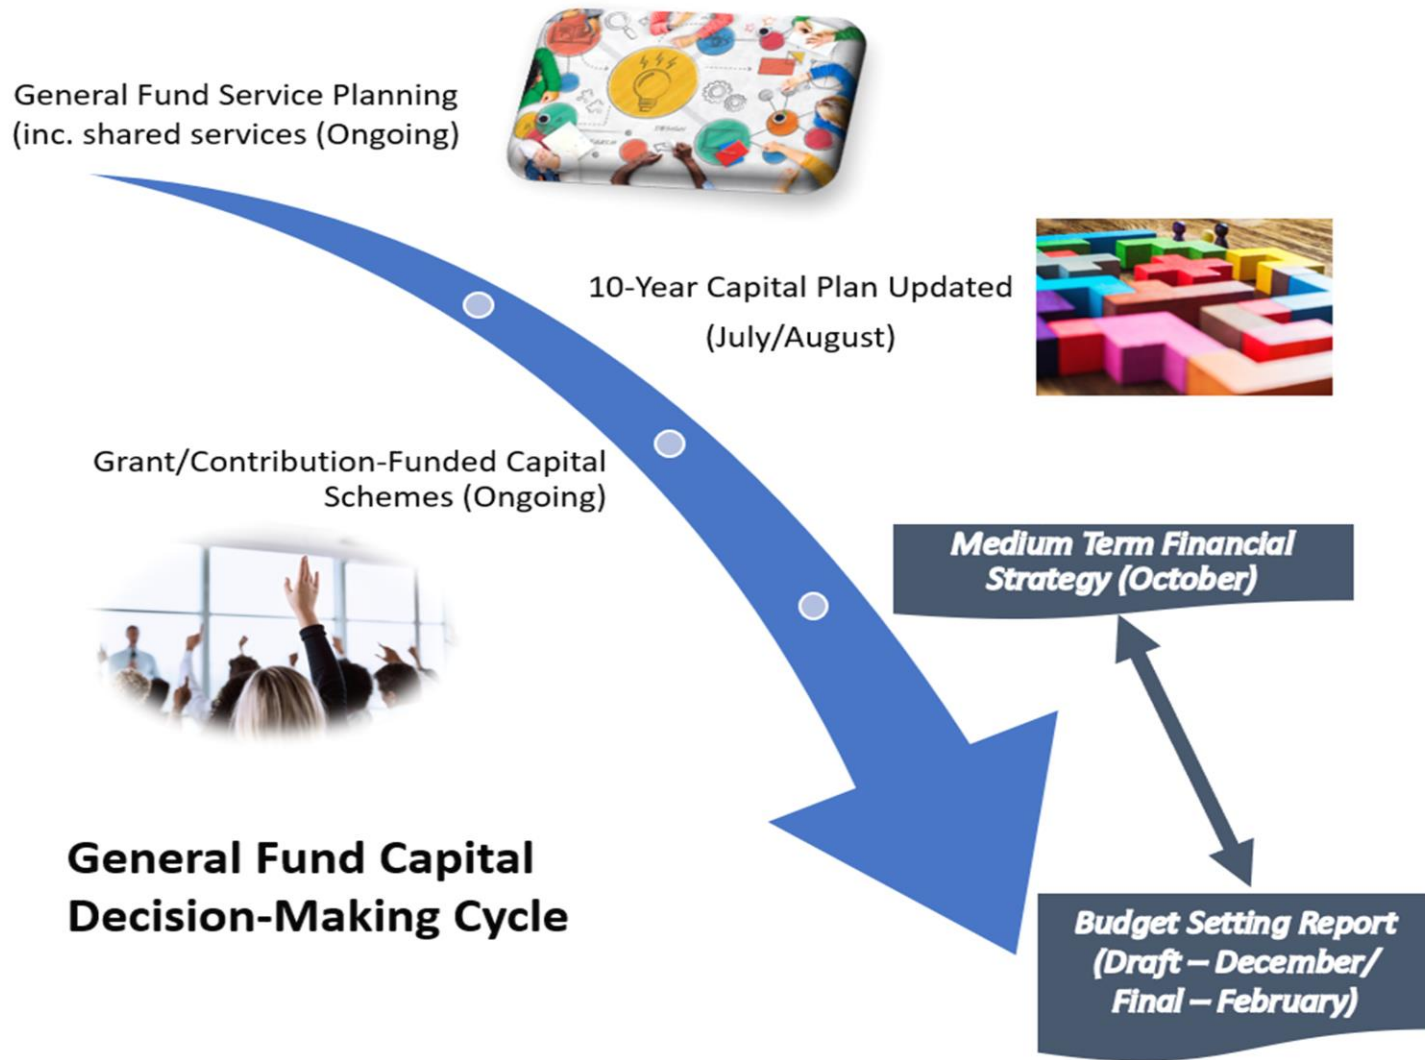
General Fund Service Planning (inc. shared services (Ongoing)

10-Year Capital Plan Updated (July/August)

Grant/Contribution-Funded Capital Schemes (Ongoing)

Medium Term Financial Strategy (October)

General Fund Capital Decision-Making Cycle

Budget Setting Report (Draft – December/ Final – February)